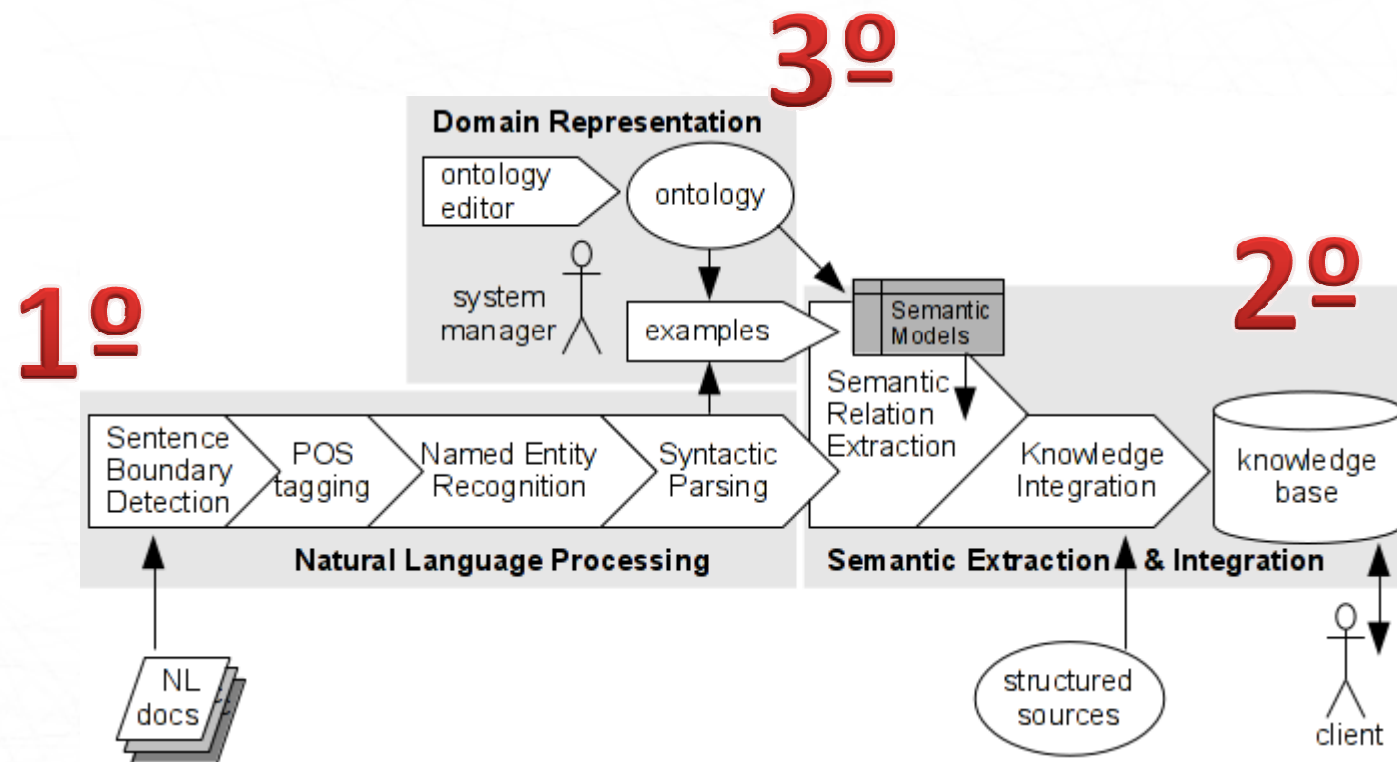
3º

Domain Representation

ontology editor

ontology

system manager

examples

Semantic Models

2º

1º

Semantic Relation Extraction

Sentence Boundary Detection

POS tagging

Named Entity Recognition

Syntactic Parsing

Knowledge Integration

knowledge base

Natural Language Processing

Semantic Extraction & Integration

NL docs

structured sources

client